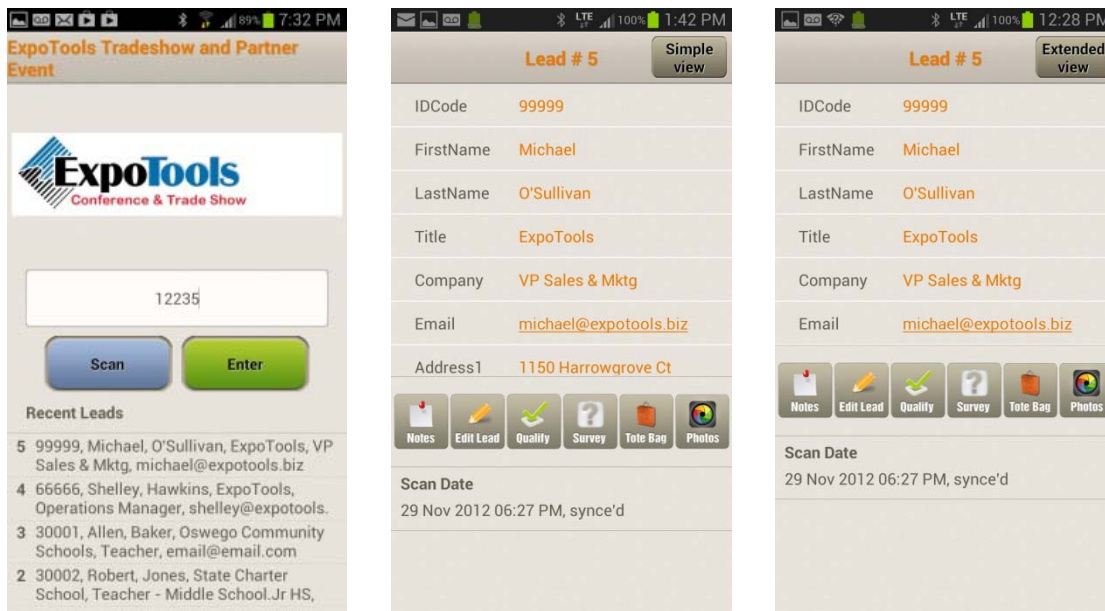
89% 7:32 PM
ExpoTools Tradeshow and Partner Event

ExpoTools
Conference & Trade Show

12235

Scan
Enter

Recent Leads

5 99999, Michael, O'Sullivan, ExpoTools, VP Sales & Mktg, michael@expotools.biz
4 66666, Shelley, Hawkins, ExpoTools, Operations Manager, shelley@expotools.
3 30001, Allen, Baker, Oswego Community Schools, Teacher, email@email.com
2 30002, Robert, Jones, State Charter School, Teacher - Middle School.Jr HS,

LTE 100% 1:42 PM
Lead # 5
Simple view

IDCode 99999
FirstName Michael
LastName O'Sullivan
Title ExpoTools
Company VP Sales & Mktg
Email michael@expotools.biz
Address1 1150 Harrowgrove Ct

Notes
Edit Lead
Qualify
Survey
Tote Bag
Photos

Scan Date
29 Nov 2012 06:27 PM, synce'd

LTE 100% 12:28 PM
Lead # 5
Extended view

IDCode 99999
FirstName Michael
LastName O'Sullivan
Title ExpoTools
Company VP Sales & Mktg
Email michael@expotools.biz

Notes
Edit Lead
Qualify
Survey
Tote Bag
Photos

Scan Date
29 Nov 2012 06:27 PM, synce'd